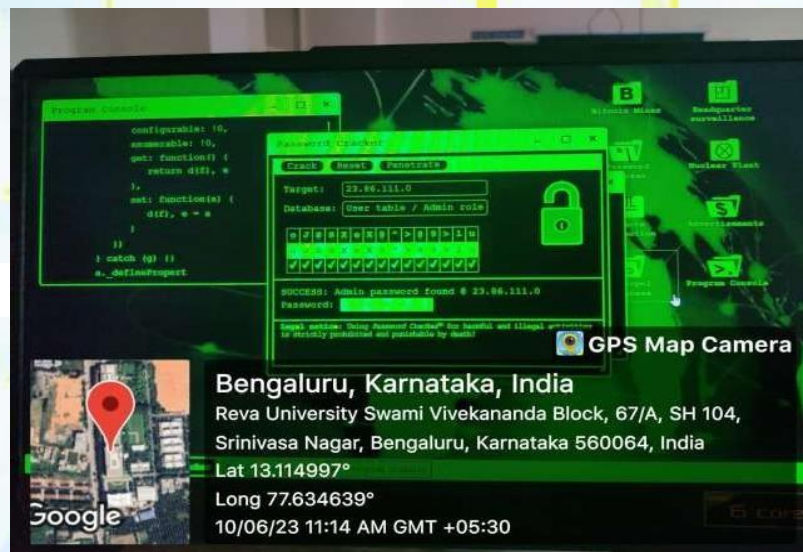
Program Console

configurable: !0,
enumerable: !0,
get: function() {
return d(f), e
},
set: function(n) {
d(f), e = n
}
})
} catch (g) {}
e._defineProperty

Password Cracker

Crack Reset Penetrate

Target: 23.86.111.0
Database: User table / Admin role

SUCCESS: Admin password found @ 23.86.111.0
Password:

Legal notice: Using Password Cracker for harmful and illegal activities is strictly prohibited and punishable by death!

Bitcoin Miner
Headquarter surveillance
Nuclear Plant
Advertisements
Program Console

GPS Map Camera

Bengaluru, Karnataka, India
Reva University Swami Vivekananda Block, 67/A, SH 104, Srinivasa Nagar, Bengaluru, Karnataka 560064, India
Lat 13.114997°
Long 77.634639°
10/06/23 11:14 AM GMT +05:30

Google